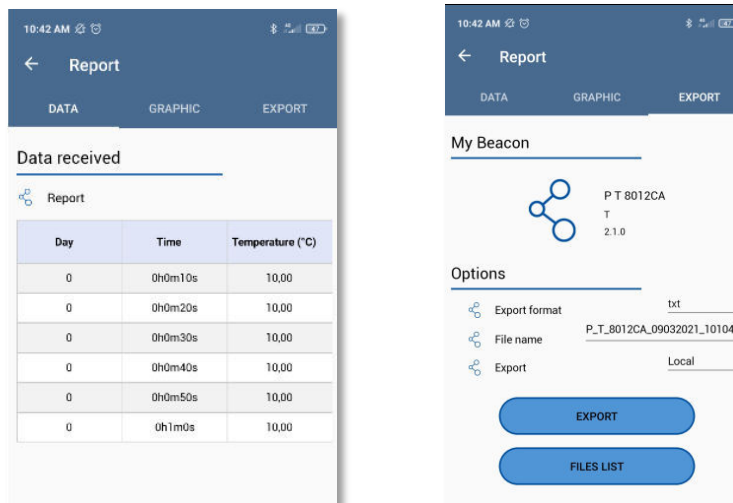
10:42 AM

←  Report

DATA  GRAPHIC  EXPORT

Data received

Report

| Day | Time | Temperature (°C) |
|---|---|---|
| 0 | 0h0m10s | 10,00 |
| 0 | 0h0m20s | 10,00 |
| 0 | 0h0m30s | 10,00 |
| 0 | 0h0m40s | 10,00 |
| 0 | 0h0m50s | 10,00 |
| 0 | 0h1m0s | 10,00 |

10:42 AM

←  Report

DATA  GRAPHIC  EXPORT

My Beacon

P T 8012CA
T
2.1.0

Options

Export format  txt

File name  P_T_8012CA_09032021_10104

Export  Local

EXPORT

FILES LIST